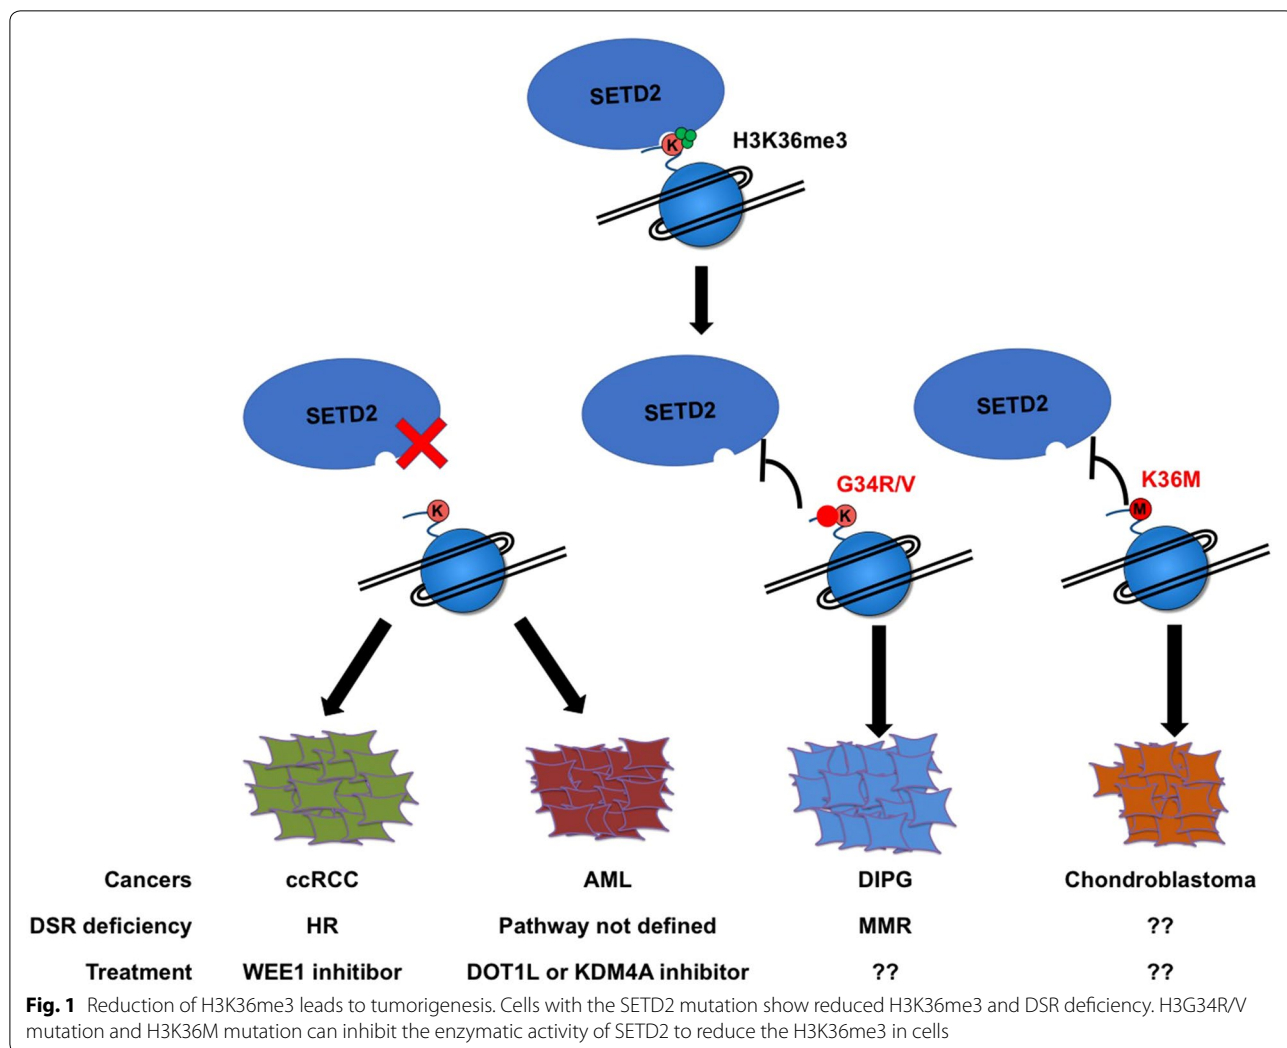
SETD2

K

H3K36me3

SETD2

SETD2

SETD2

K

G34R/V

K

K36M

M

| Cancers | ccRCC | AML | DIPG | Chondroblastoma |
|---|---|---|---|---|
| DSR deficiency | HR | Pathway not defined | MMR | ?? |
| Treatment | WEE1 inhitibor | DOT1L or KDM4A inhibitor | ?? | ?? |

**Fig. 1** Reduction of H3K36me3 leads to tumorigenesis. Cells with the SETD2 mutation show reduced H3K36me3 and DSR deficiency. H3G34R/V mutation and H3K36M mutation can inhibit the enzymatic activity of SETD2 to reduce the H3K36me3 in cells